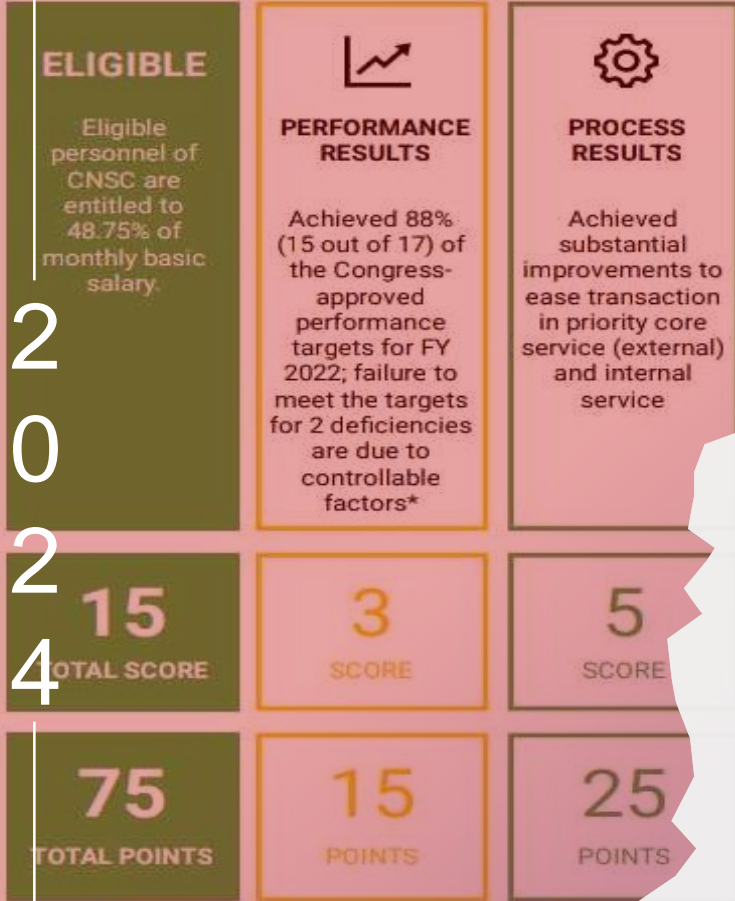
ELIGIBLE

Eligible personnel of CNSC are entitled to 48.75% of monthly basic salary.

PERFORMANCE RESULTS

Achieved 88% (15 out of 17) of the Congress-approved performance targets for FY 2022; failure to meet the targets for 2 deficiencies are due to controllable factors*

PROCESS RESULTS

Achieved substantial improvements to ease transaction in priority core service (external) and internal service

2
0
2
4

15
TOTAL SCORE

3
SCORE

5
SCORE

75
TOTAL POINTS

15
POINTS

25
POINTS